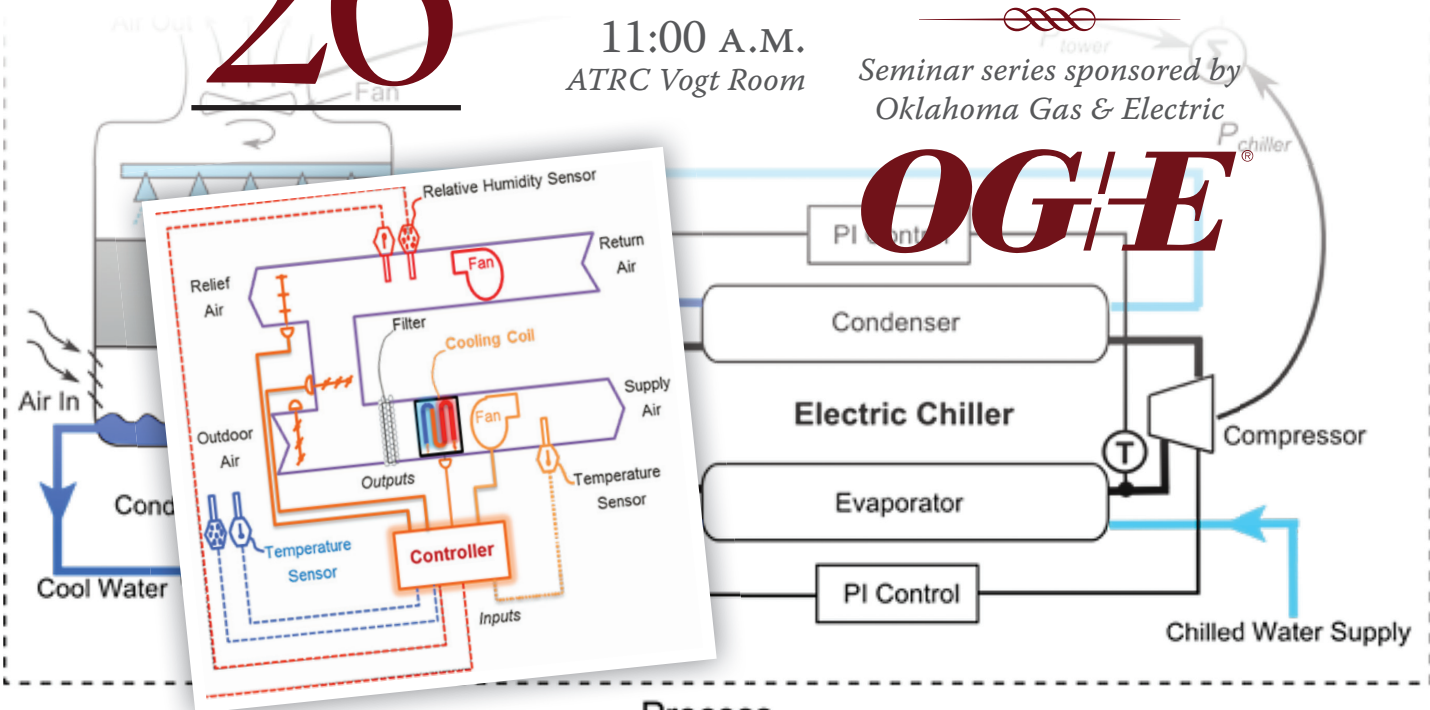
20

11:00 A.M.
ATRC Vogt Room

Seminar series sponsored by
Oklahoma Gas & Electric

OG+E®

Air Out

Fan

$P_{tower}$

$\Sigma$

$P_{chiller}$

Relative Humidity Sensor

Return Air

Fan

Relief Air

Filter

Cooling Coil

Supply Air

Fan

Outdoor Air

Outputs

Temperature Sensor

Temperature Sensor

Controller

Inputs

PI Control

Condenser

Electric Chiller

T

Compressor

Evaporator

PI Control

Air In

Cond

Cool Water

Chilled Water Supply

Process